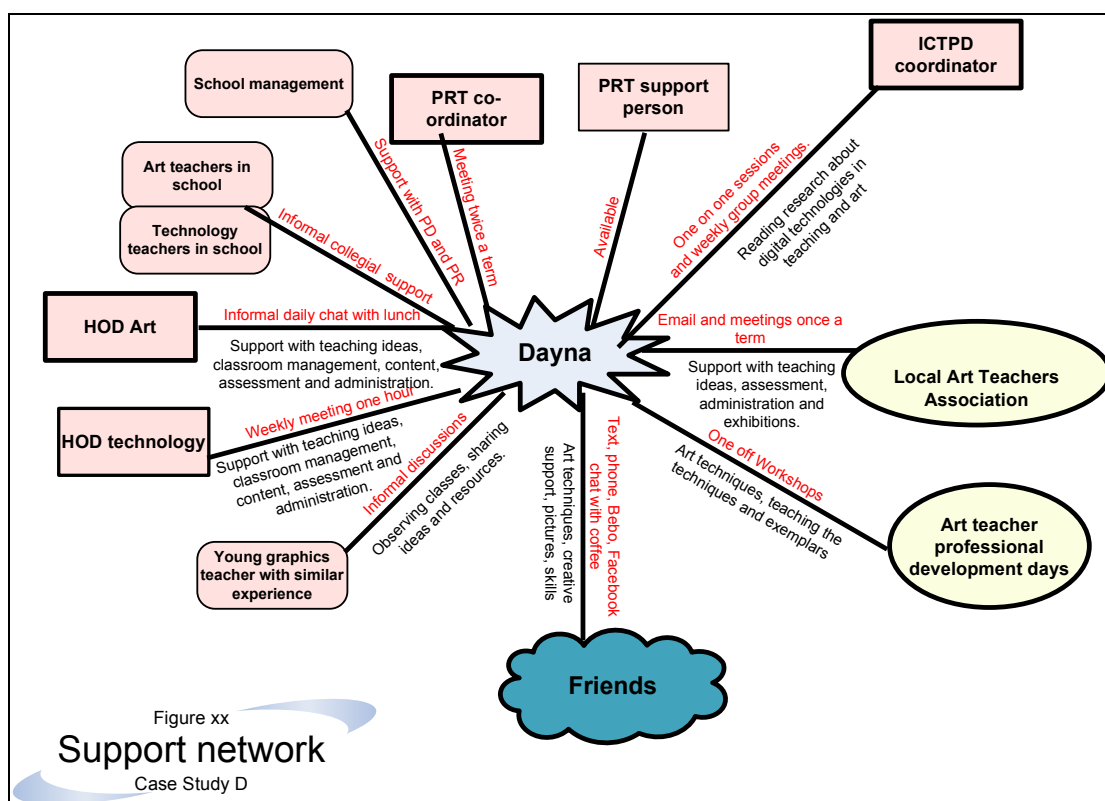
School management

PRT co-ordinator

PRT support person

ICTPD coordinator

Art teachers in school

Technology teachers in school

Support with PD and PR

Meeting twice a term

Available

One on one sessions and weekly group meetings.

Reading research about digital technologies in teaching and art

Informal collegial support

HOD Art

Informal daily chat with lunch

Support with teaching ideas, classroom management, content, assessment and administration.

Dayna

Email and meetings once a term

Support with teaching ideas, assessment, administration and exhibitions.

Local Art Teachers Association

HOD technology

Weekly meeting one hour

Support with teaching ideas, classroom management, content, assessment and administration.

Informal discussions

Observing classes, sharing ideas and resources.

Art techniques, creative support, pictures, skills

Text, phone, Bebo, Facebook chat with coffee

One off Workshops

Art techniques, teaching the techniques and exemplars

Art teacher professional development days

Young graphics teacher with similar experience

Friends

Figure xx
Support network
Case Study D